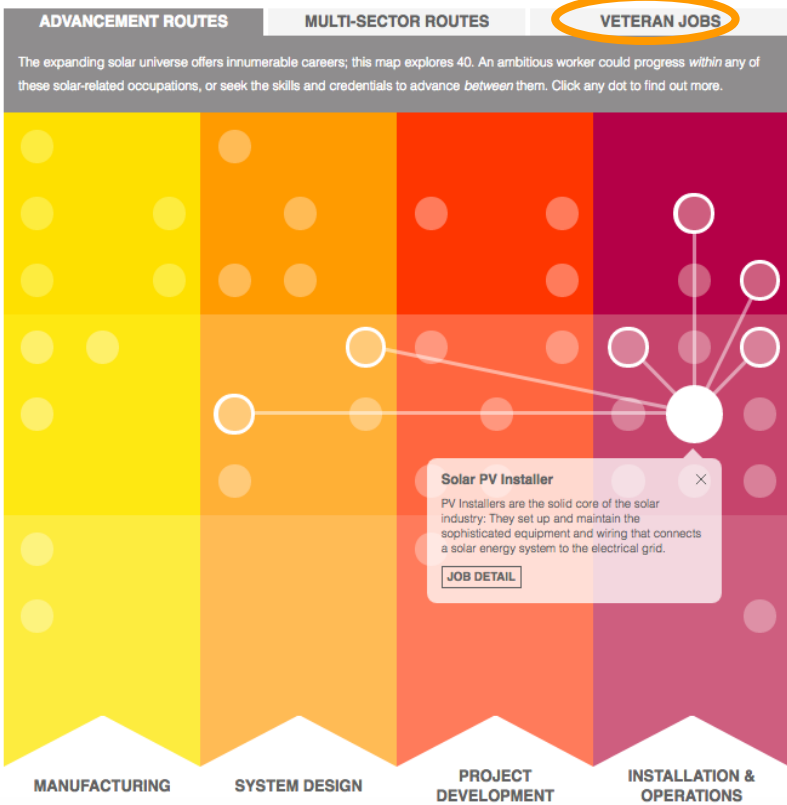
ADVANCEMENT ROUTES
MULTI-SECTOR ROUTES
VETERAN JOBS

The expanding solar universe offers innumerable careers; this map explores 40. An ambitious worker could progress *within* any of these solar-related occupations, or seek the skills and credentials to advance *between* them. Click any dot to find out more.

Solar PV Installer
×
PV Installers are the solid core of the solar industry: They set up and maintain the sophisticated equipment and wiring that connects a solar energy system to the electrical grid.
JOB DETAIL

MANUFACTURING
SYSTEM DESIGN
PROJECT DEVELOPMENT
INSTALLATION & OPERATIONS